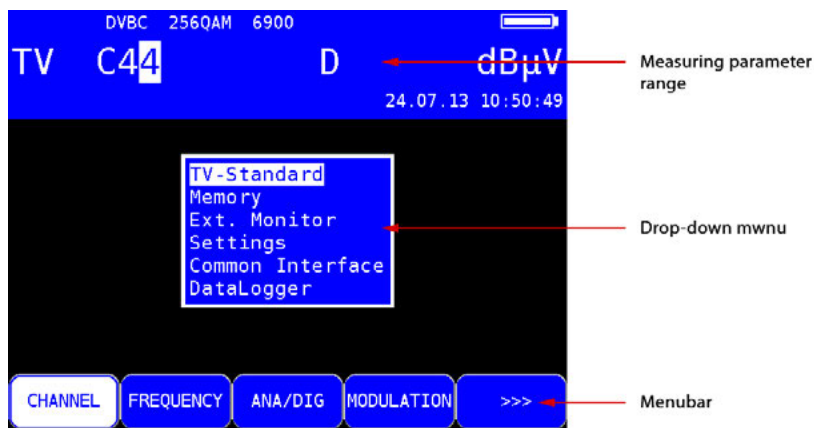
DVBC 256QAM 6900

TV C44 D dBµV

24.07.13 10:50:49

TV-Standard
Memory
Ext. Monitor
Settings
Common Interface
DataLogger

CHANNEL
FREQUENCY
ANA/DIG
MODULATION
>>>

Measuring parameter range

Drop-down mwnu

Menubar